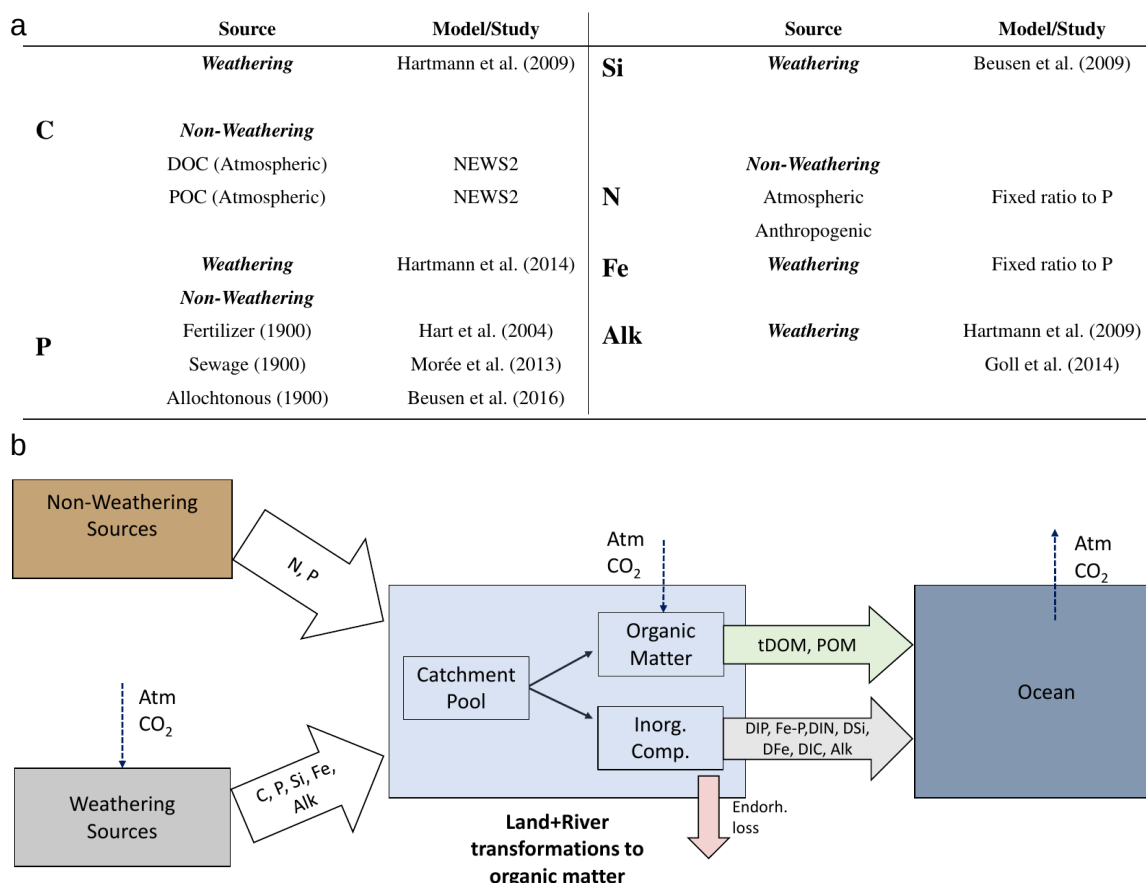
a

| | Source | Model/Study | | Source | Model/Study |
|---|---|---|---|---|---|
| | ***Weathering*** | Hartmann et al. (2009) | **Si** | ***Weathering*** | Beusen et al. (2009) |
| **C** | ***Non-Weathering*** | | | | |
| | DOC (Atmospheric) | NEWS2 | | ***Non-Weathering*** | |
| | POC (Atmospheric) | NEWS2 | **N** | Atmospheric | Fixed ratio to P |
| | | | | Anthropogenic | |
| | ***Weathering*** | Hartmann et al. (2014) | **Fe** | ***Weathering*** | Fixed ratio to P |
| | ***Non-Weathering*** | | | | |
| | Fertilizer (1900) | Hart et al. (2004) | **Alk** | ***Weathering*** | Hartmann et al. (2009) |
| **P** | Sewage (1900) | Morée et al. (2013) | | | Goll et al. (2014) |
| | Allochtonous (1900) | Beusen et al. (2016) | | | |

b

Non-Weathering Sources

N, P

Atm $CO_2$

Weathering Sources

C, P, Si, Fe, Alk

Atm $CO_2$

Organic Matter

Catchment Pool

Inorg. Comp.

tDOM, POM

DIP, Fe-P,DIN, DSi, DFe, DIC, Alk

Endorh. loss

Land+River transformations to organic matter

Atm $CO_2$

Ocean